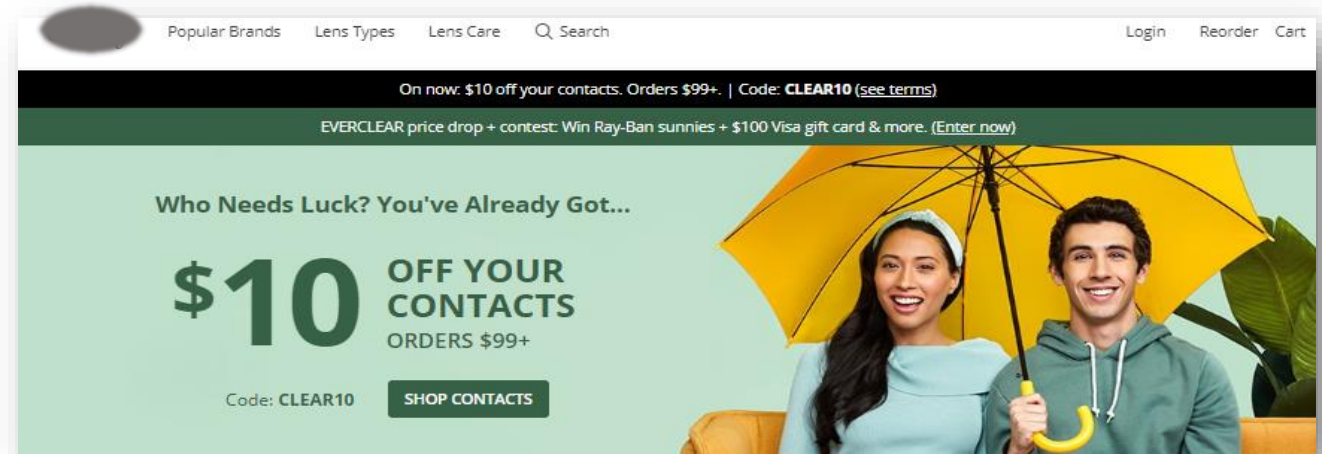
Popular Brands Lens Types Lens Care Search Login Reorder Cart

On now: $10 off your contacts. Orders $99+. | Code: CLEAR10 (see terms)

EVERCLEAR price drop + contest: Win Ray-Ban sunnies + $100 Visa gift card & more. (Enter now)

Who Needs Luck? You've Already Got...

$10 OFF YOUR CONTACTS ORDERS $99+

Code: CLEAR10

SHOP CONTACTS